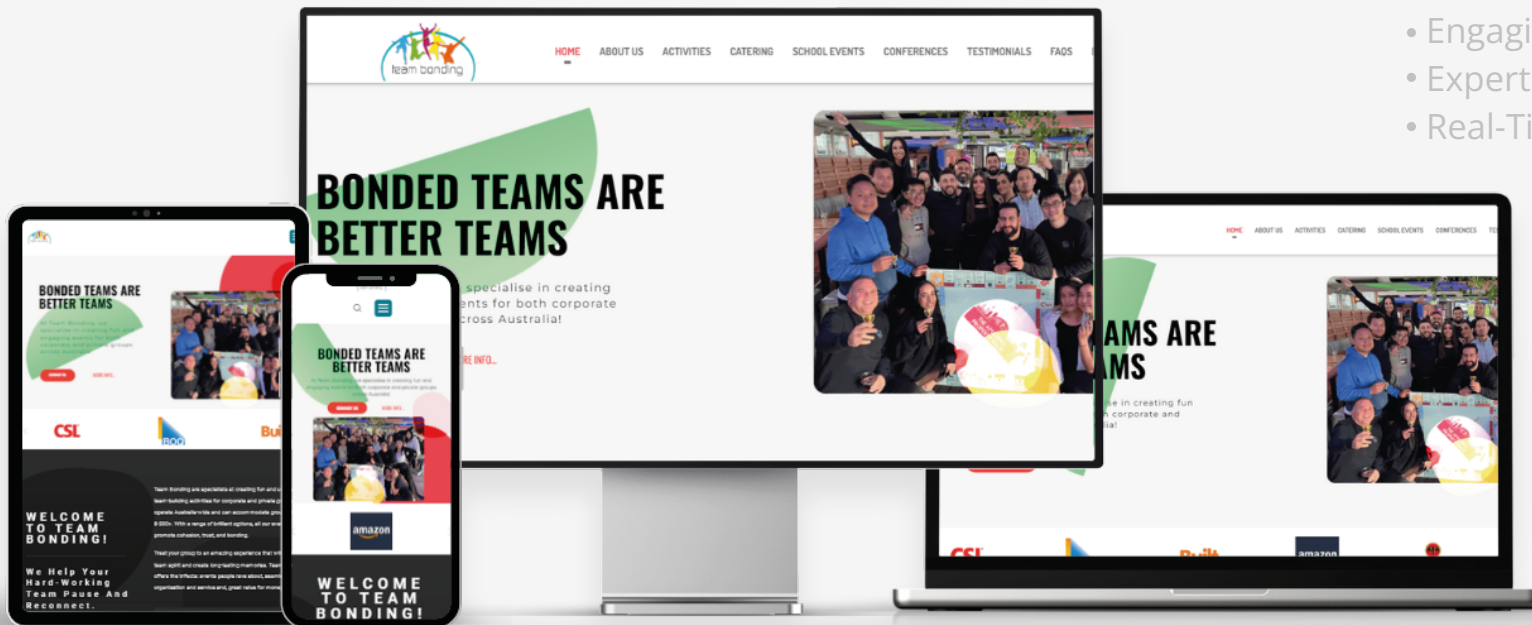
• Engagi
• Expert
• Real-Ti

team bonding

HOME ABOUT US ACTIVITIES CATERING SCHOOL EVENTS CONFERENCES TESTIMONIALS FAQS

BONDED TEAMS ARE BETTER TEAMS

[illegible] specialise in creating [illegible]ents for both corporate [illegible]cross Australia!

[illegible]RE INFO...

HOME ABOUT US ACTIVITIES CATERING SCHOOL EVENTS CONFERENCES TE

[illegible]AMS ARE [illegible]AMS

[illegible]se in creating fun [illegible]h corporate and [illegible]lia!

BONDED TEAMS ARE BETTER TEAMS

CSL

Bui

WELCOME TO TEAM BONDING!

We Help Your Hard-Working Team Pause And Reconnect.

BONDED TEAMS ARE BETTER TEAMS

amazon

WELCOME TO TEAM BONDING!

CSL

Built

amazon